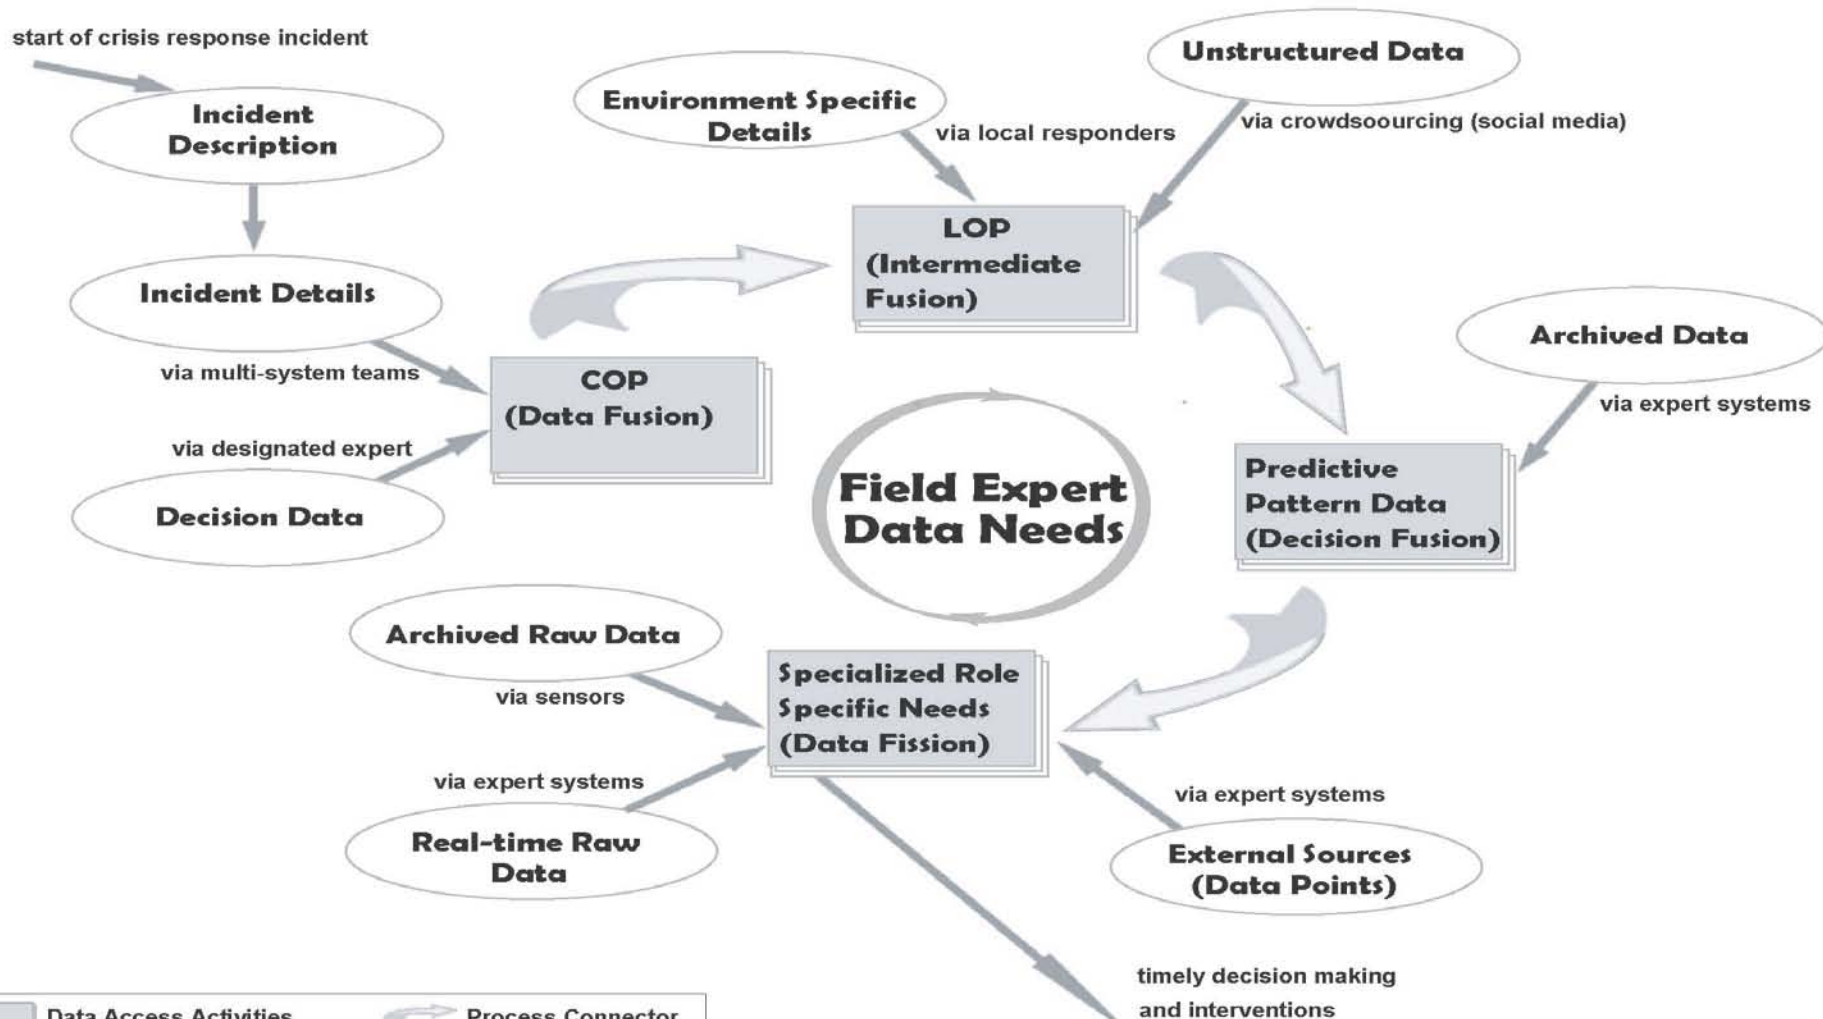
start of crisis response incident

Incident Description

Incident Details

via multi-system teams

via designated expert

Decision Data

COP (Data Fusion)

Environment Specific Details

via local responders

Unstructured Data

via crowdsoourcing (social media)

LOP (Intermediate Fusion)

Archived Data

via expert systems

Predictive Pattern Data (Decision Fusion)

Field Expert Data Needs

Archived Raw Data

via sensors

Specialized Role Specific Needs (Data Fission)

via expert systems

Real-time Raw Data

via expert systems

External Sources (Data Points)

timely decision making and interventions

Data Access Activities

Process Connector